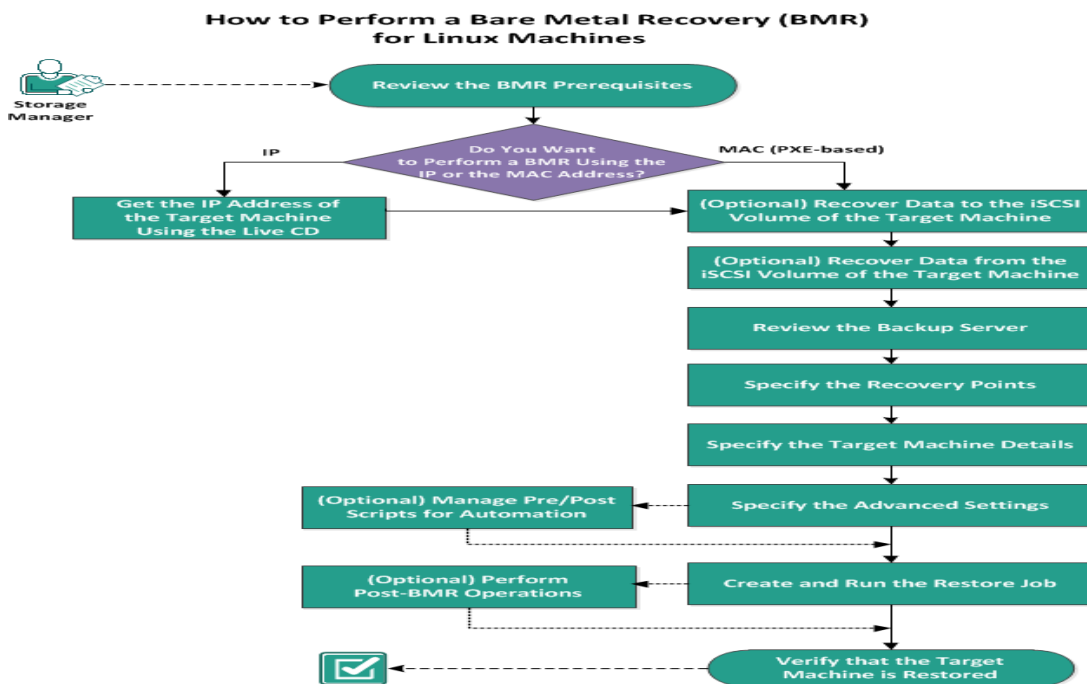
How to Perform a Bare Metal Recovery (BMR) for Linux Machines

Storage Manager

Review the BMR Prerequisites

Do You Want to Perform a BMR Using the IP or the MAC Address?

IP

MAC (PXE-based)

Get the IP Address of the Target Machine Using the Live CD

(Optional) Recover Data to the iSCSI Volume of the Target Machine

(Optional) Recover Data from the iSCSI Volume of the Target Machine

Review the Backup Server

Specify the Recovery Points

Specify the Target Machine Details

(Optional) Manage Pre/Post Scripts for Automation

Specify the Advanced Settings

(Optional) Perform Post-BMR Operations

Create and Run the Restore Job

Verify that the Target Machine is Restored